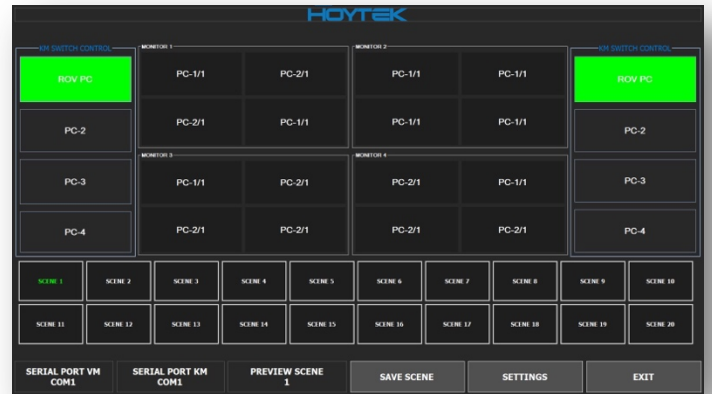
HOYTEK

KM SWITCH CONTROL
ROV PC
PC-2
PC-3
PC-4

MONITOR 1
PC-1/1
PC-2/1
PC-2/1
PC-1/1

MONITOR 2
PC-1/1
PC-1/1
PC-1/1
PC-1/1

MONITOR 3
PC-1/1
PC-2/1
PC-2/1
PC-2/1

MONITOR 4
PC-2/1
PC-1/1
PC-2/1
PC-2/1

KM SWITCH CONTROL
ROV PC
PC-2
PC-3
PC-4

SCENE 1
SCENE 2
SCENE 3
SCENE 4
SCENE 5
SCENE 6
SCENE 7
SCENE 8
SCENE 9
SCENE 10
SCENE 11
SCENE 12
SCENE 13
SCENE 14
SCENE 15
SCENE 16
SCENE 17
SCENE 18
SCENE 19
SCENE 20

SERIAL PORT VM COM1
SERIAL PORT KM COM1
PREVIEW SCENE 1
SAVE SCENE
SETTINGS
EXIT